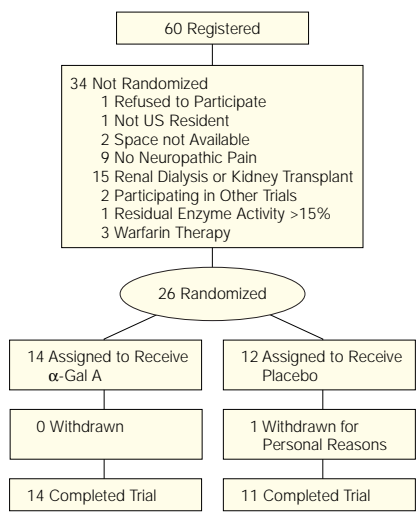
60 Registered

34 Not Randomized
1 Refused to Participate
1 Not US Resident
2 Space not Available
9 No Neuropathic Pain
15 Renal Dialysis or Kidney Transplant
2 Participating in Other Trials
1 Residual Enzyme Activity >15%
3 Warfarin Therapy

26 Randomized

14 Assigned to Receive $\alpha$-Gal A

0 Withdrawn

14 Completed Trial

12 Assigned to Receive Placebo

1 Withdrawn for Personal Reasons

11 Completed Trial